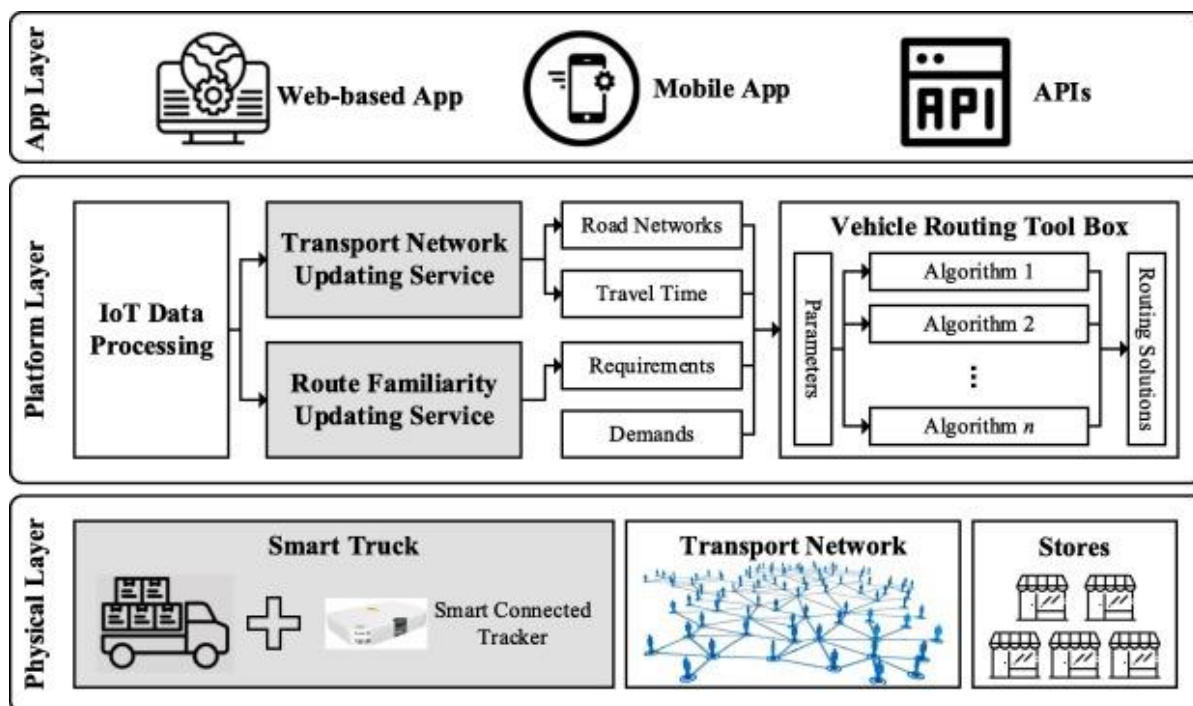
App Layer

Web-based App

Mobile App

API

APIs

Platform Layer

IoT Data Processing

Transport Network Updating Service

Route Familiarity Updating Service

Road Networks

Travel Time

Requirements

Demands

Vehicle Routing Tool Box

Parameters

Algorithm 1

Algorithm 2

⋮

Algorithm $n$

Routing Solutions

Physical Layer

Smart Truck

Smart Connected Tracker

Transport Network

Stores